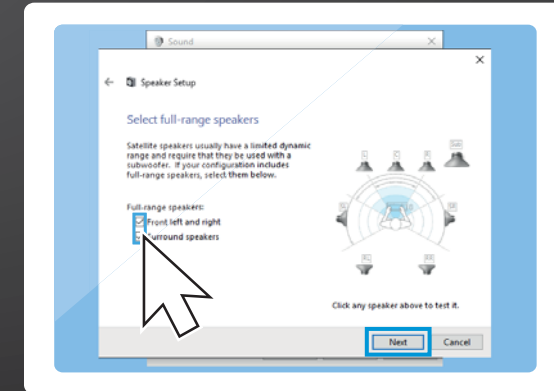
Sound

Speaker Setup

Select full-range speakers

Satellite speakers usually have a limited dynamic range and require that they be used with a subwoofer. If your configuration includes full-range speakers, select them below.

Full-range speakers:
Front left and right
Surround speakers

Click any speaker above to test it.

Next
Cancel